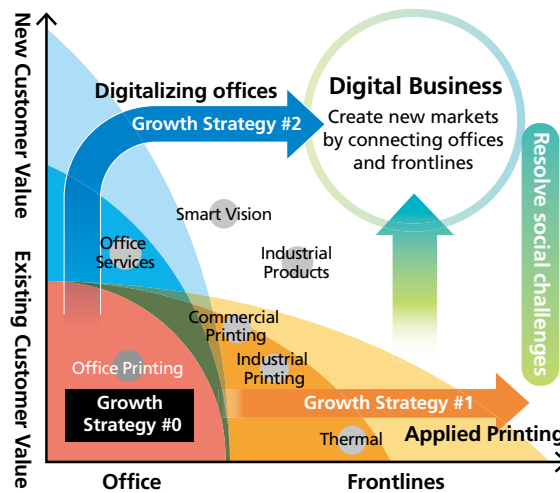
New Customer Value

Existing Customer Value

Digitalizing offices

Growth Strategy #2

Digital Business

Create new markets by connecting offices and frontlines

Resolve social challenges

Smart Vision

Office Services

Industrial Products

Commercial Printing

Industrial Printing

Office Printing

Growth Strategy #0

Growth Strategy #1

Thermal

Applied Printing

Office

Frontlines